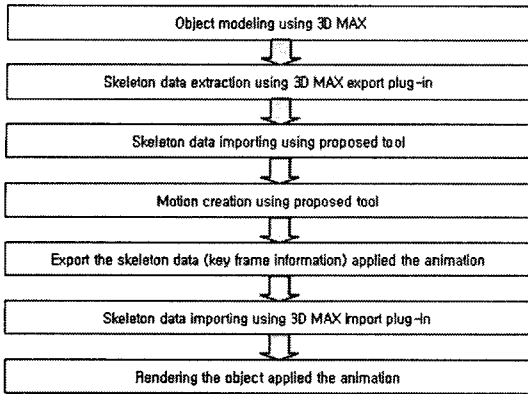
Object modeling using 3D MAX

Skeleton data extraction using 3D MAX export plug-in

Skeleton data importing using proposed tool

Motion creation using proposed tool

Export the skeleton data (key frame information) applied the animation

Skeleton data importing using 3D MAX import plug-in

Rendering the object applied the animation